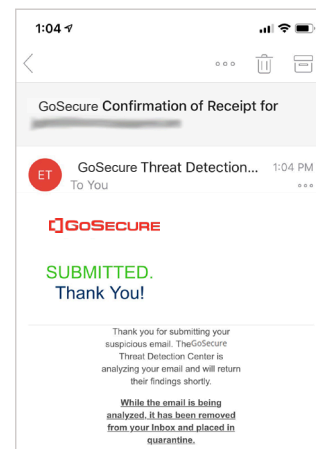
1:04

GoSecure Confirmation of Receipt for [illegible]

ET GoSecure Threat Detection... 1:04 PM
To You

GOSECURE

SUBMITTED.
Thank You!

Thank you for submitting your suspicious email. The GoSecure Threat Detection Center is analyzing your email and will return their findings shortly.

While the email is being analyzed, it has been removed from your Inbox and placed in quarantine.